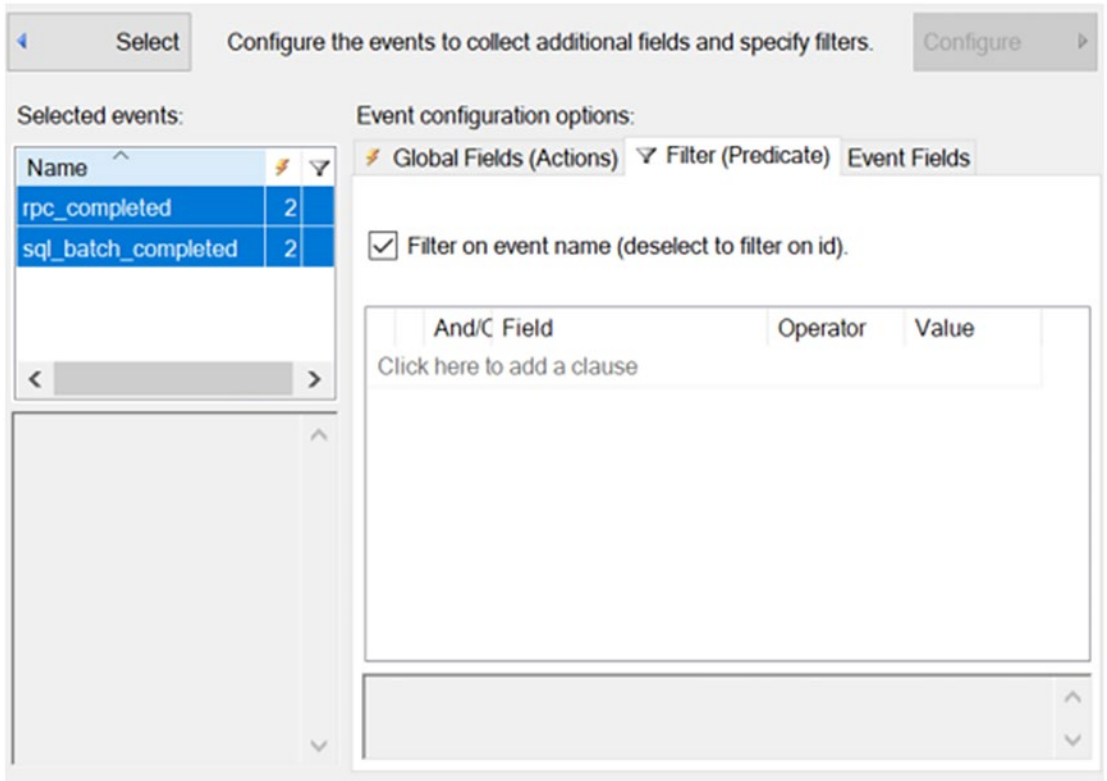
Select

Configure the events to collect additional fields and specify filters.

Configure

Selected events:

| Name | | |
|---|---|---|
| rpc_completed | 2 | |
| sql_batch_completed | 2 | |

Event configuration options:

Global Fields (Actions) Filter (Predicate) Event Fields

Filter on event name (deselect to filter on id).

| | And/C | Field | Operator | Value |
|---|---|---|---|---|
| | Click here to add a clause | | | |